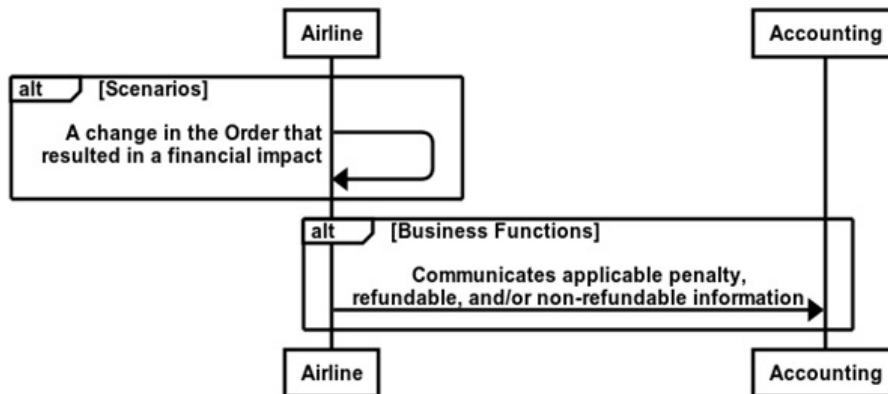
Airline

Accounting

alt

[Scenarios]

A change in the Order that resulted in a financial impact

alt

[Business Functions]

Communicates applicable penalty, refundable, and/or non-refundable information

Airline

Accounting